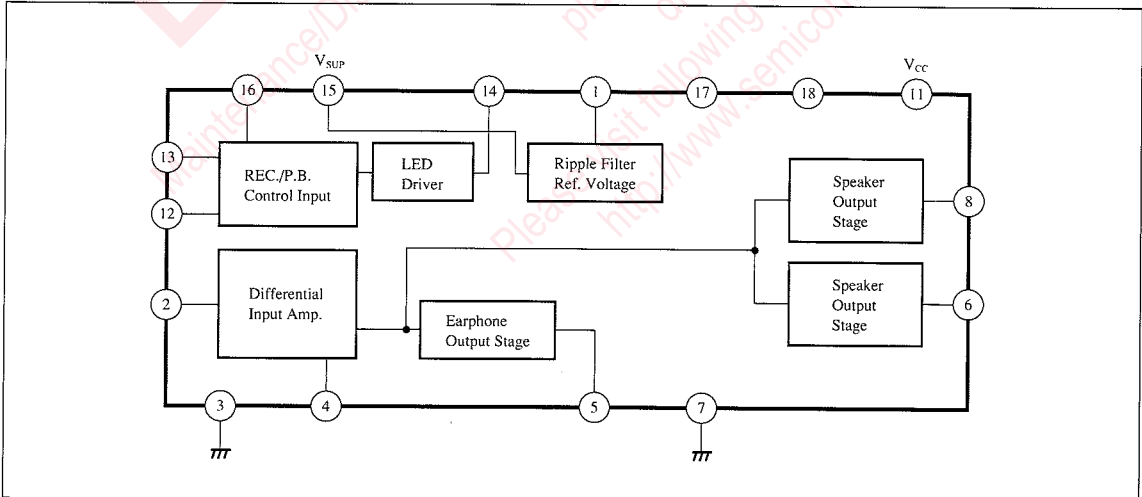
$V_{SUP}$

$V_{CC}$

16

15

14

1

17

18

11

13

12

REC./P.B. Control Input

LED Driver

Ripple Filter Ref. Voltage

Speaker Output Stage

8

2

Differential Input Amp.

Earphone Output Stage

Speaker Output Stage

6

3

4

5

7

maintenance/Di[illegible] Please visit following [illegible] http://www.semico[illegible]